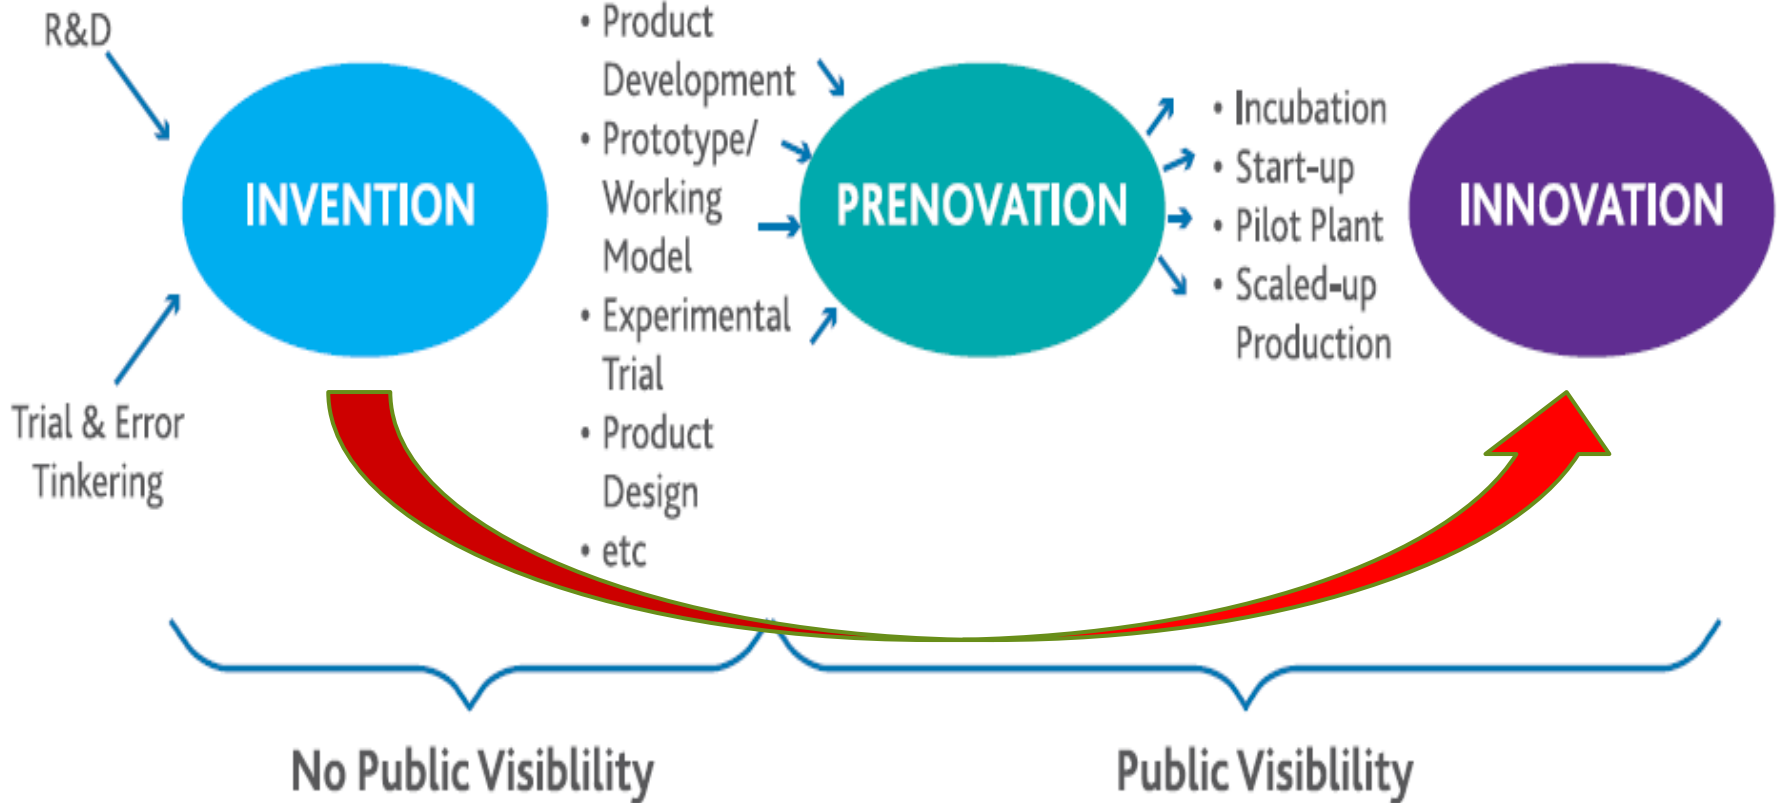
R&D

Trial & Error Tinkering

INVENTION

• Product Development
• Prototype/ Working Model
• Experimental Trial
• Product Design
• etc

PRENOVATION

• Incubation
• Start-up
• Pilot Plant
• Scaled-up Production

INNOVATION

No Public Visiblility

Public Visiblility